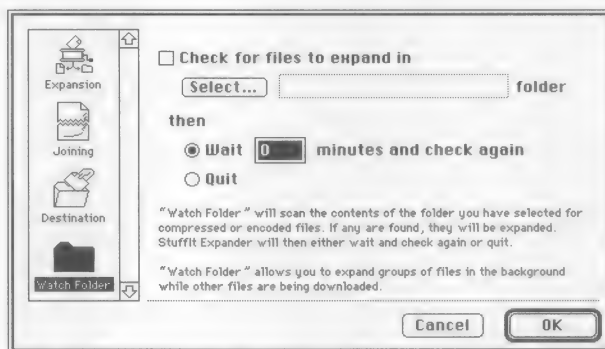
Expansion

Joining

Destination

Watch Folder

Check for files to expand in

Select... folder

then

Wait 0 minutes and check again

Quit

"Watch Folder" will scan the contents of the folder you have selected for compressed or encoded files. If any are found, they will be expanded. StuffIt Expander will then either wait and check again or quit.

"Watch Folder" allows you to expand groups of files in the background while other files are being downloaded.

Cancel OK